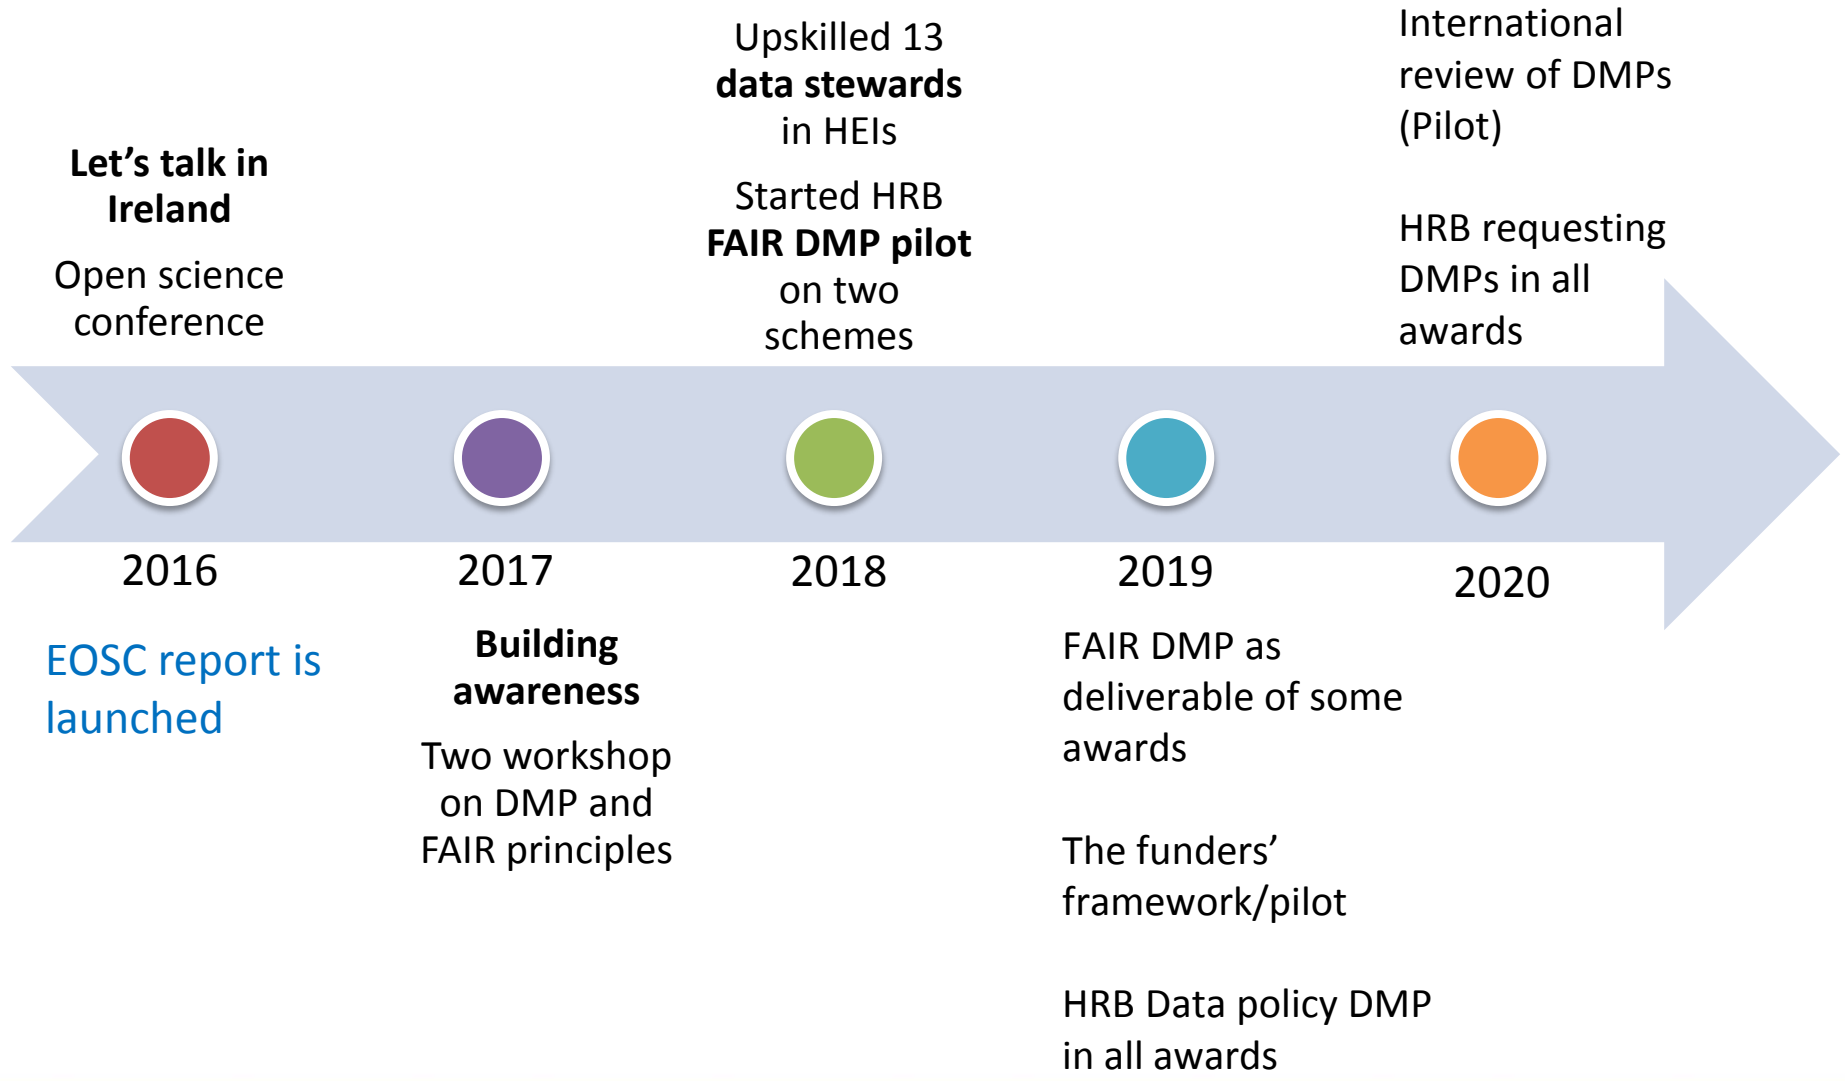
Let’s talk in Ireland

Open science conference

Upskilled 13 data stewards in HEIs

Started HRB FAIR DMP pilot on two schemes

International review of DMPs (Pilot)

HRB requesting DMPs in all awards

2016

2017

2018

2019

2020

EOSC report is launched

Building awareness

Two workshop on DMP and FAIR principles

FAIR DMP as deliverable of some awards

The funders’ framework/pilot

HRB Data policy DMP in all awards